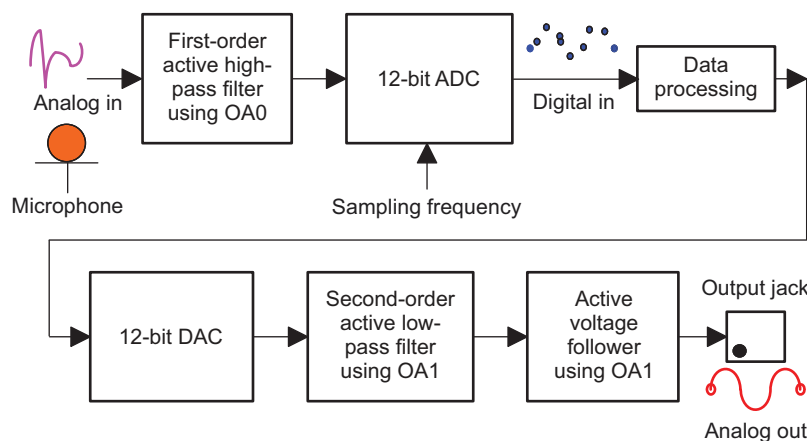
Analog in

Microphone

First-order active high-pass filter using OA0

12-bit ADC

Sampling frequency

Digital in

Data processing

12-bit DAC

Second-order active low-pass filter using OA1

Active voltage follower using OA1

Output jack

Analog out